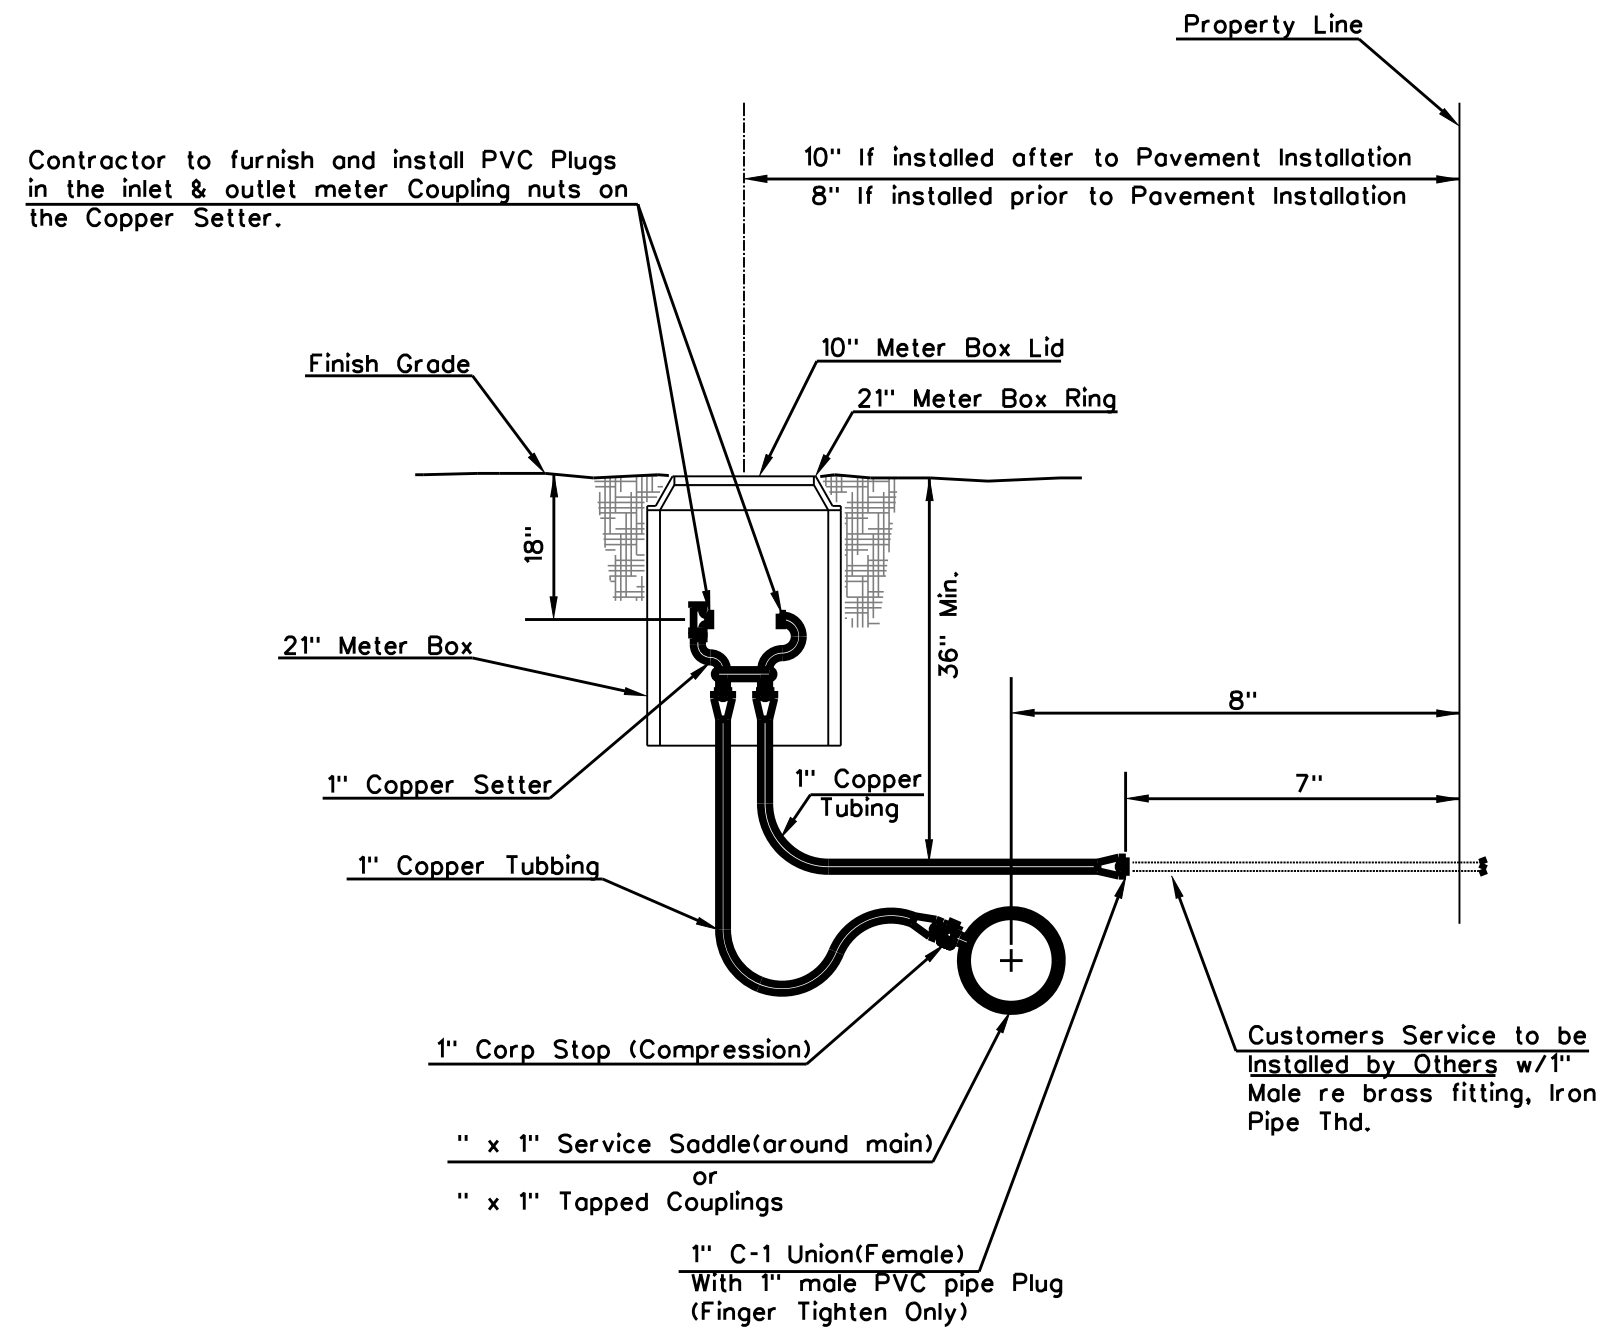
Property Line

Contractor to furnish and install PVC Plugs in the inlet & outlet meter Coupling nuts on the Copper Setter.

10'' If installed after to Pavement Installation

8'' If installed prior to Pavement Installation

Finish Grade

10'' Meter Box Lid

21'' Meter Box Ring

18''

36'' Min.

21'' Meter Box

8''

7''

1'' Copper Setter

1'' Copper Tubing

1'' Copper Tubing

1'' Corp Stop (Compression)

'' x 1'' Service Saddle(around main)
or
'' x 1'' Tapped Couplings

1'' C-1 Union(Female)
With 1'' male PVC pipe Plug
(Finger Tighten Only)

Customers Service to be Installed by Others w/1'' Male re brass fitting, Iron Pipe Thd.